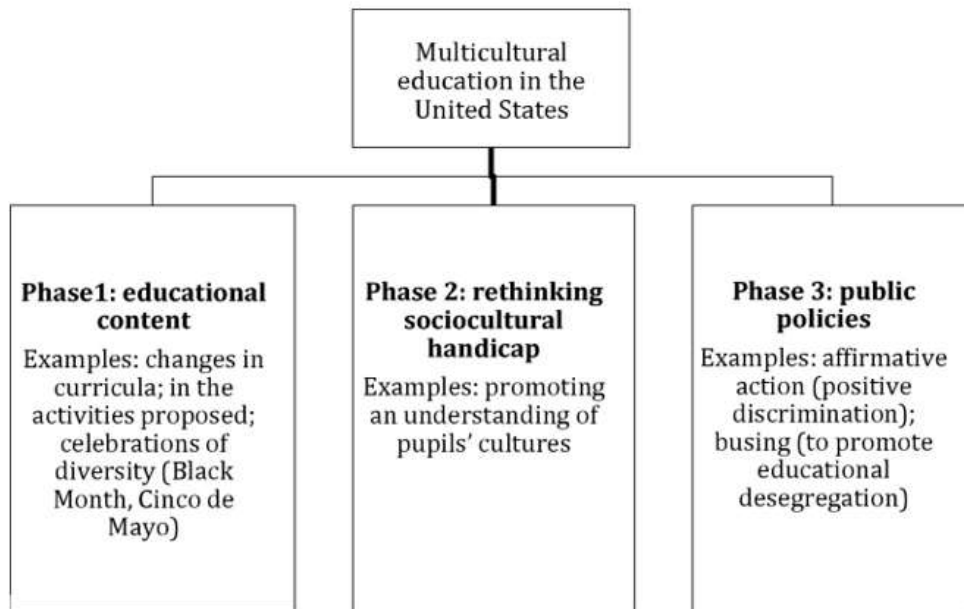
Multicultural education in the United States

**Phase1: educational content**
Examples: changes in curricula; in the activities proposed; celebrations of diversity (Black Month, Cinco de Mayo)

**Phase 2: rethinking sociocultural handicap**
Examples: promoting an understanding of pupils' cultures

**Phase 3: public policies**
Examples: affirmative action (positive discrimination); busing (to promote educational desegregation)